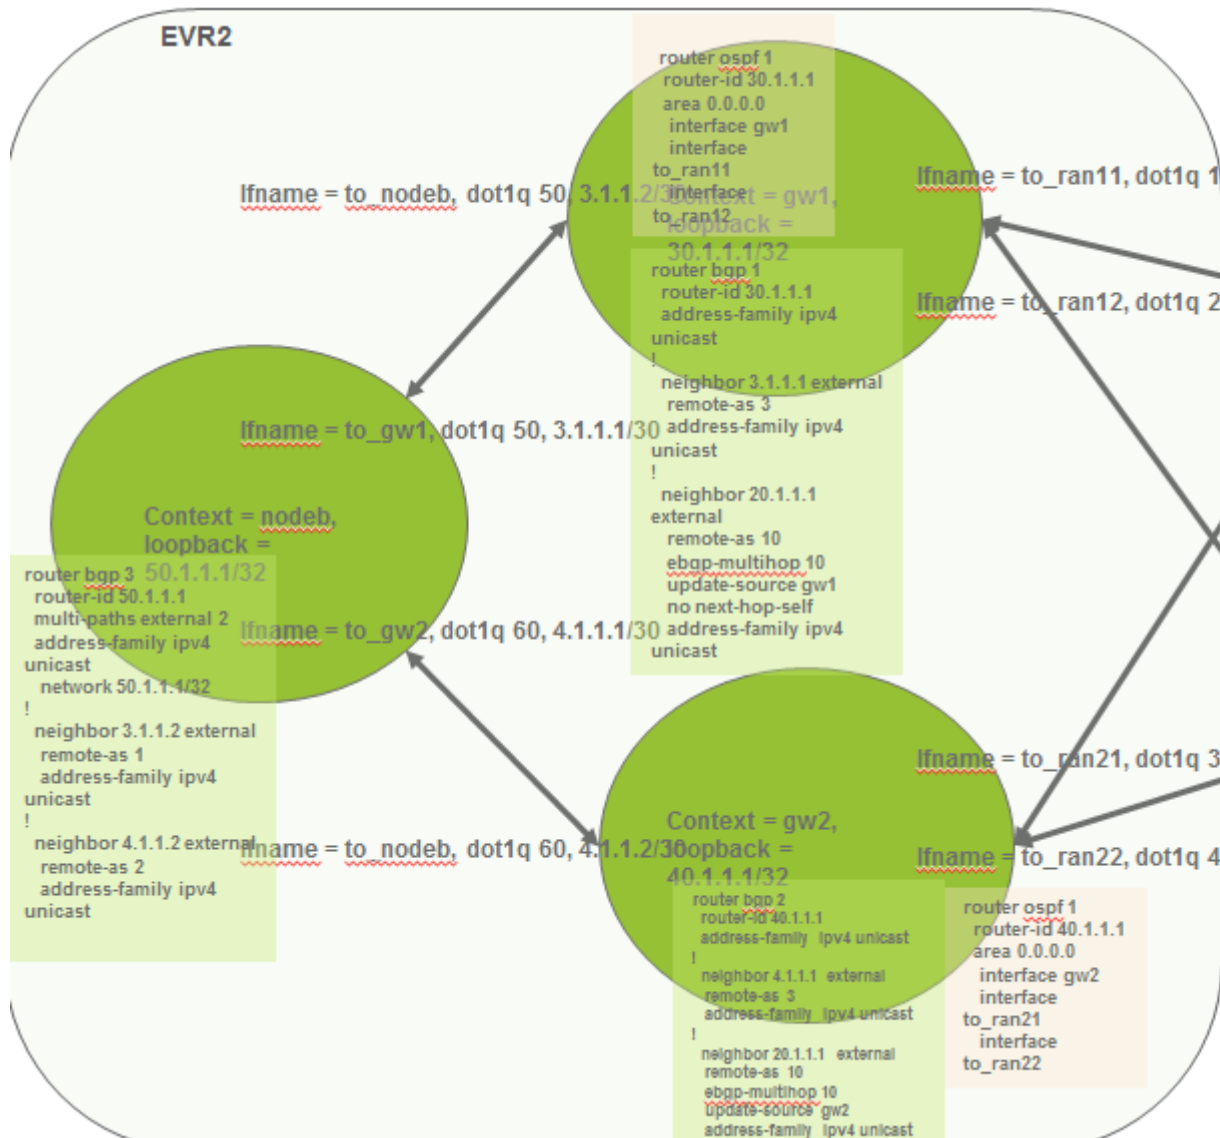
EVR2

router ospf 1
router-id 30.1.1.1
area 0.0.0.0
interface gw1
interface to_ran11
interface to_ran12

Ifname = to_nodeb, dot1q 50, 3.1.1.2/30

Context = gw1, loopback = 30.1.1.1/32

Ifname = to_ran11, dot1q 1

Ifname = to_ran12, dot1q 2

router bgp 1
router-id 30.1.1.1
address-family ipv4 unicast
!
neighbor 3.1.1.1 external
remote-as 3
address-family ipv4 unicast
!
neighbor 20.1.1.1 external
remote-as 10
ebgp-multihop 10
update-source gw1
no next-hop-self
address-family ipv4 unicast

Ifname = to_gw1, dot1q 50, 3.1.1.1/30

Context = nodeb, loopback = 50.1.1.1/32

router bgp 3
router-id 50.1.1.1
multi-paths external 2
address-family ipv4 unicast
network 50.1.1.1/32
!
neighbor 3.1.1.2 external
remote-as 1
address-family ipv4 unicast
!
neighbor 4.1.1.2 external
remote-as 2
address-family ipv4 unicast

Ifname = to_gw2, dot1q 60, 4.1.1.1/30

Ifname = to_nodeb, dot1q 60, 4.1.1.2/30

Context = gw2, loopback = 40.1.1.1/32

Ifname = to_ran21, dot1q 3

Ifname = to_ran22, dot1q 4

router bgp 2
router-id 40.1.1.1
address-family ipv4 unicast
!
neighbor 4.1.1.1 external
remote-as 3
address-family ipv4 unicast
!
neighbor 20.1.1.1 external
remote-as 10
ebgp-multihop 10
update-source gw2
address-family ipv4 unicast

router ospf 1
router-id 40.1.1.1
area 0.0.0.0
interface gw2
interface to_ran21
interface to_ran22